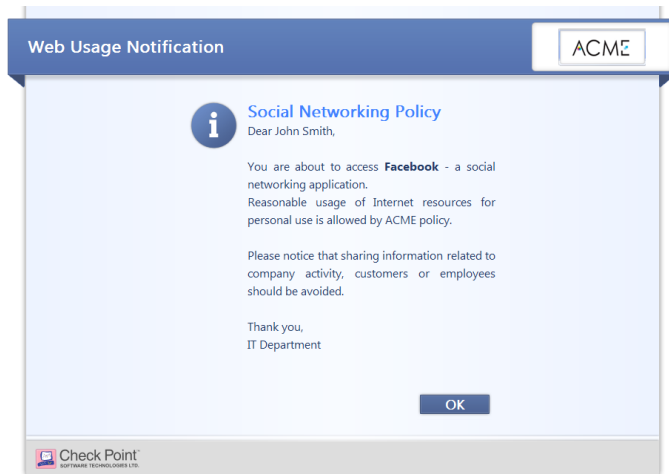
Web Usage Notification

ACME

i

Social Networking Policy

Dear John Smith,

You are about to access **Facebook** - a social networking application.
Reasonable usage of Internet resources for personal use is allowed by ACME policy.

Please notice that sharing information related to company activity, customers or employees should be avoided.

Thank you,
IT Department

OK

Check Point
SOFTWARE TECHNOLOGIES LTD.